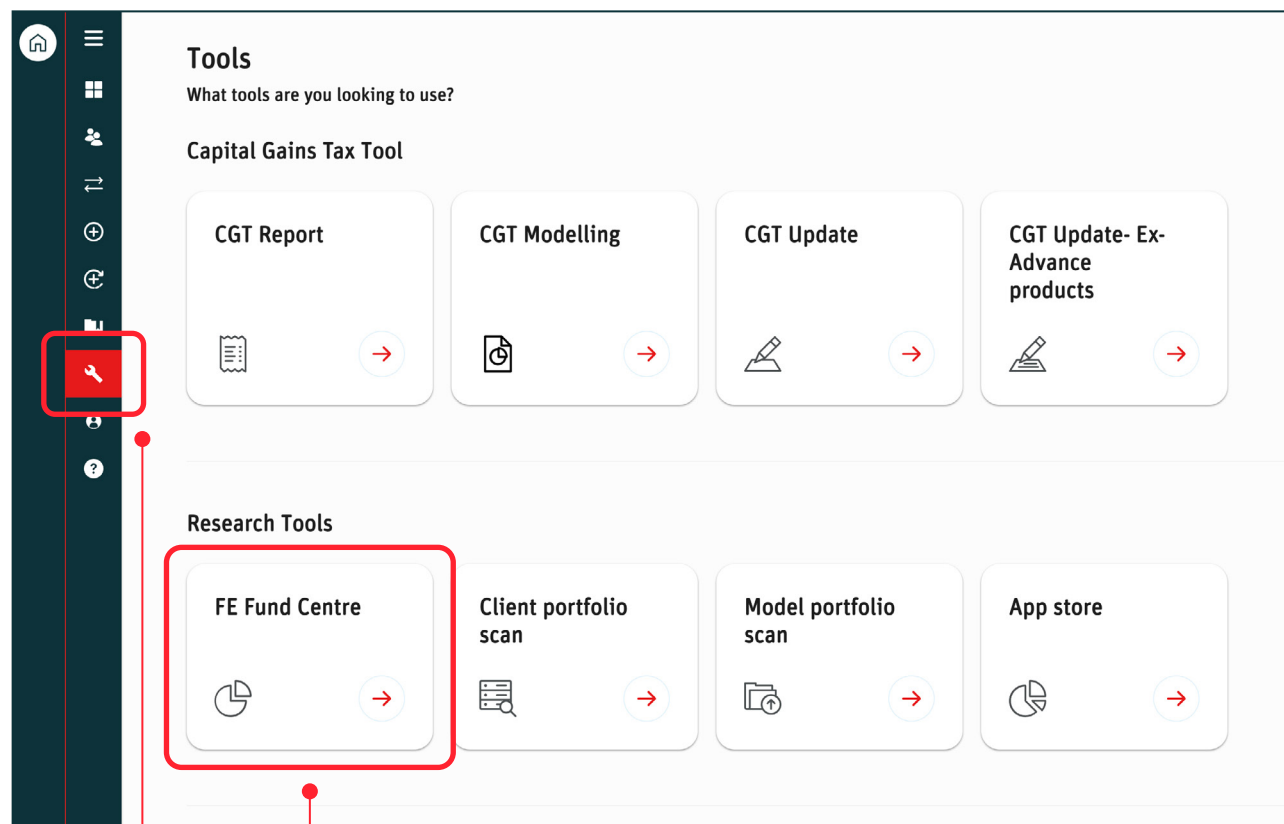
Tools

What tools are you looking to use?

Capital Gains Tax Tool

CGT Report

CGT Modelling

CGT Update

CGT Update- Ex-Advance products

Research Tools

FE Fund Centre

Client portfolio scan

Model portfolio scan

App store